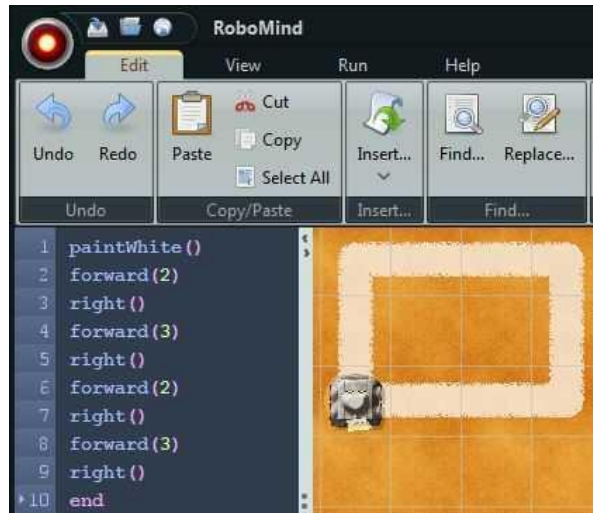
RoboMind

Edit View Run Help

Undo Redo
Undo

Paste Cut Copy Select All
Copy/Paste

Insert...
Insert...

Find... Replace...
Find...

1 paintWhite()
2 forward(2)
3 right()
4 forward(3)
5 right()
6 forward(2)
7 right()
8 forward(3)
9 right()
10 end